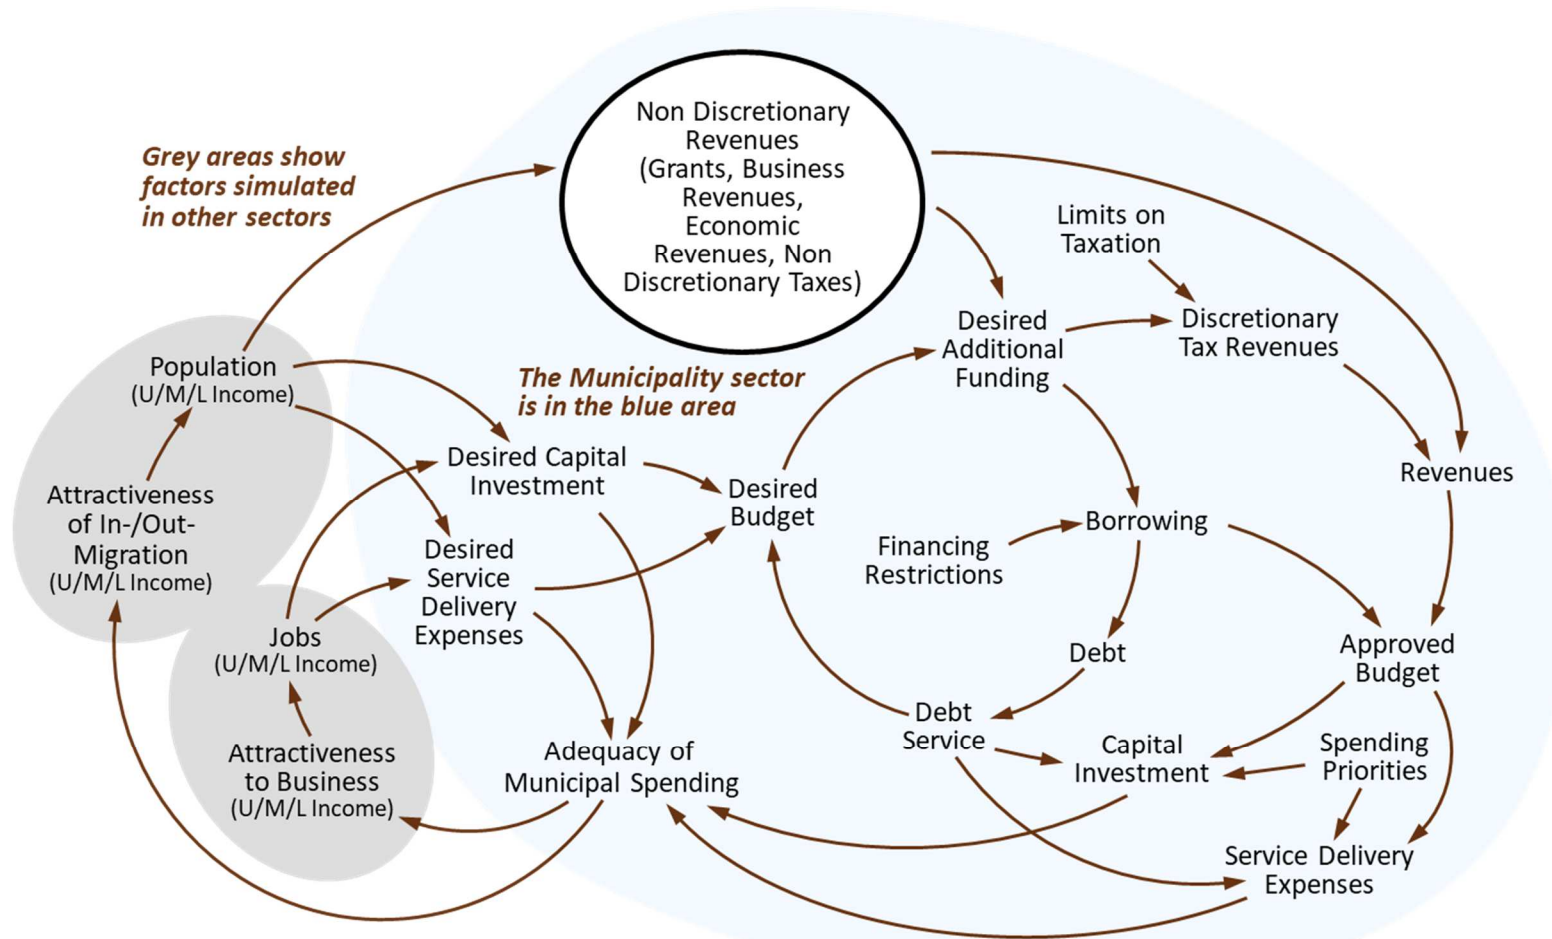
Grey areas show factors simulated in other sectors

Non Discretionary Revenues (Grants, Business Revenues, Economic Revenues, Non Discretionary Taxes)

Limits on Taxation

Population
(U/M/L Income)

The Municipality sector is in the blue area

Desired Additional Funding

Discretionary Tax Revenues

Attractiveness of In-/Out-Migration
(U/M/L Income)

Desired Capital Investment

Desired Budget

Revenues

Desired Service Delivery Expenses

Financing Restrictions

Borrowing

Jobs
(U/M/L Income)

Debt

Approved Budget

Attractiveness to Business
(U/M/L Income)

Adequacy of Municipal Spending

Debt Service

Capital Investment

Spending Priorities

Service Delivery Expenses